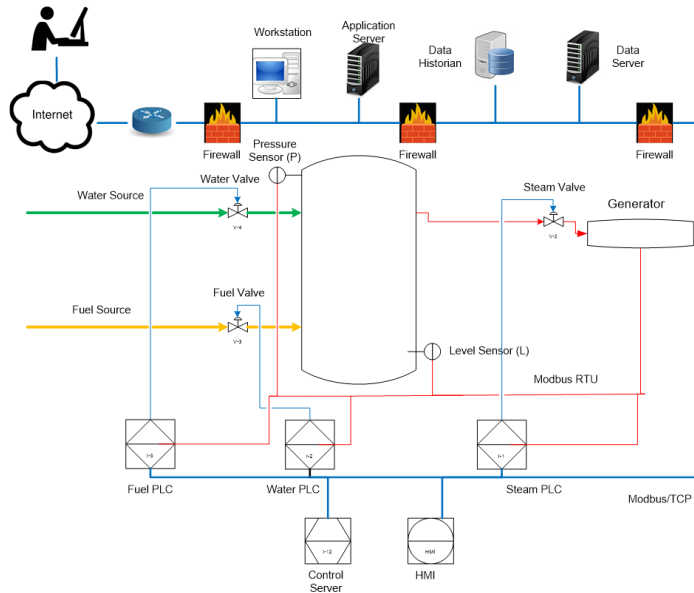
Internet

Workstation

Application Server

Data Historian

Data Server

Firewall

Firewall

Firewall

Pressure Sensor (P)

Water Valve

Water Source

V-4

Steam Valve

V-2

Generator

Fuel Valve

Fuel Source

V-3

Level Sensor (L)

Modbus RTU

I-3

I-2

I-1

Fuel PLC

Water PLC

Steam PLC

Modbus/TCP

I-12

HMI

Control Server

HMI